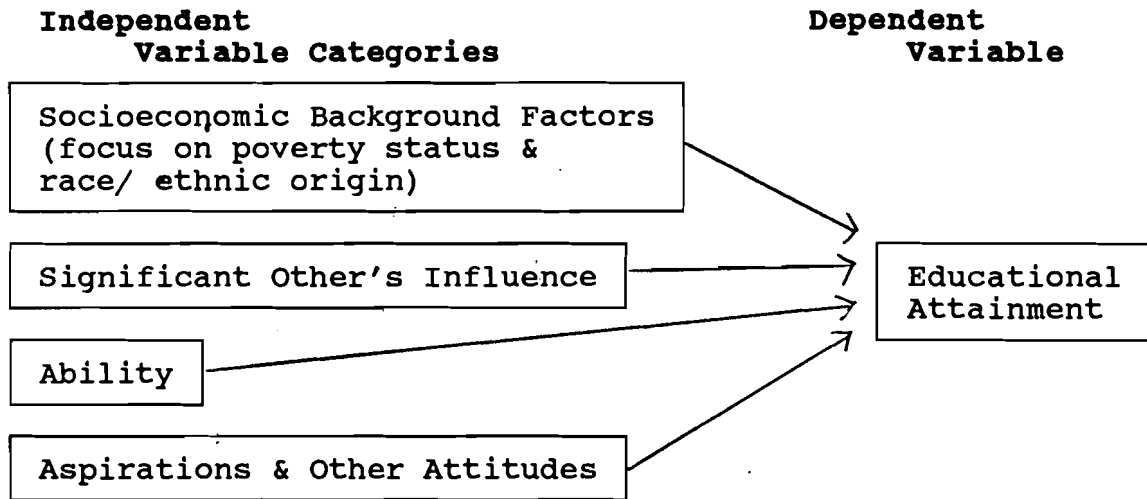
Independent Variable Categories

Dependent Variable

Socioeconomic Background Factors (focus on poverty status & race/ ethnic origin)

Significant Other's Influence

Ability

Aspirations & Other Attitudes

Educational Attainment